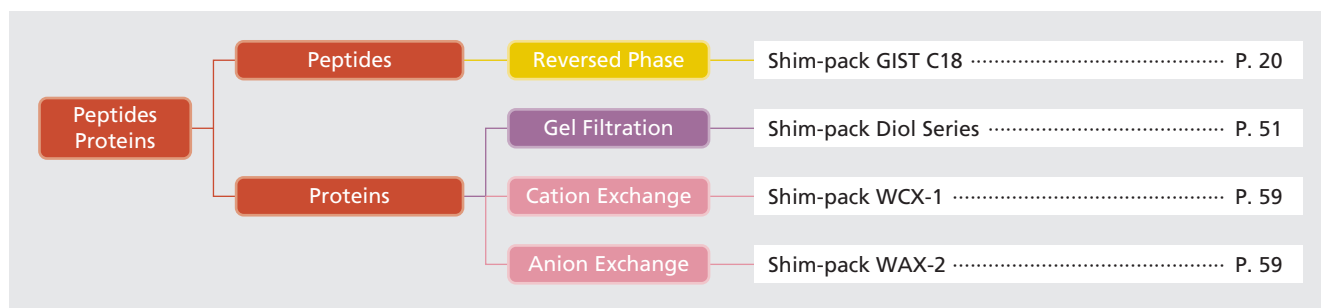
Peptides Proteins

Peptides

Reversed Phase

Shim-pack GIST C18 ………………………… P. 20

Proteins

Gel Filtration

Shim-pack Diol Series ………………………… P. 51

Cation Exchange

Shim-pack WCX-1 ………………………… P. 59

Anion Exchange

Shim-pack WAX-2 ………………………… P. 59